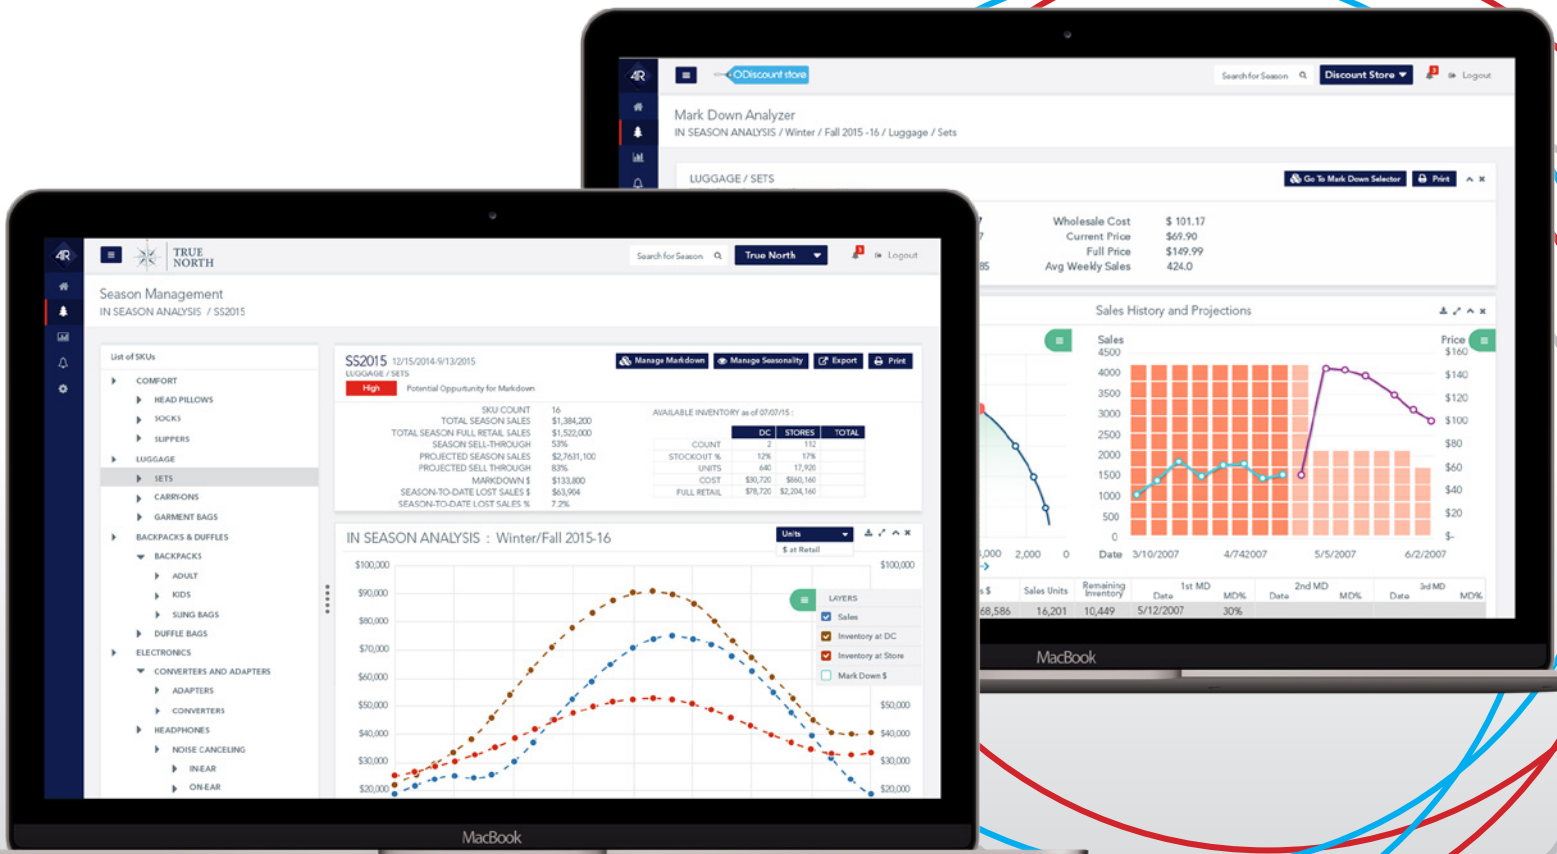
4R

ODiscount store

Search for Season

Discount Store

Logout

Mark Down Analyzer

IN SEASON ANALYSIS / Winter / Fall 2015 -16 / Luggage / Sets

LUGGAGE / SETS

Go To Mark Down Selector

Print

Wholesale Cost $ 101.17
Current Price $69.90
Full Price $149.99
Avg Weekly Sales 424.0

Sales History and Projections

Sales

Price

4500 4000 3500 3000 2500 2000 1500 1000 500 0

$160 $140 $120 $100 $80 $60 $40 $20 $-

,000 2,000 0

Date 3/10/2007 4/742007 5/5/2007 6/2/2007

| s $ | Sales Units | Remaining Inventory | 1st MD Date | MD% | 2nd MD Date | MD% | 3rd MD Date | MD% |
|---|---|---|---|---|---|---|---|---|
| 68,586 | 16,201 | 10,449 | 5/12/2007 | 30% | | | | |

MacBook

4R

TRUE NORTH

Search for Season

True North

Logout

Season Management

IN SEASON ANALYSIS / SS2015

List of SKUs

COMFORT
HEAD PILLOWS
SOCKS
SLIPPERS
LUGGAGE
SETS
CARRY-ONS
GARMENT BAGS
BACKPACKS & DUFFLES
BACKPACKS
ADULT
KIDS
SLING BAGS
DUFFLE BAGS
ELECTRONICS
CONVERTERS AND ADAPTERS
ADAPTERS
CONVERTERS
HEADPHONES
NOISE CANCELING
IN-EAR
ON-EAR

SS2015 12/15/2014-9/13/2015

LUGGAGE / SETS

High Potential Opportunity for Markdown

Manage Markdown Manage Seasonality Export Print

SKU COUNT 16
TOTAL SEASON SALES $1,384,200
TOTAL SEASON FULL RETAIL SALES $1,522,000
SEASON SELL-THROUGH 53%
PROJECTED SEASON SALES $2,7631,100
PROJECTED SELL THROUGH 83%
MARKDOWN $ $133,800
SEASON-TO-DATE LOST SALES $ $63,904
SEASON-TO-DATE LOST SALES % 7.2%

AVAILABLE INVENTORY as of 07/07/15:

| | DC | STORES | TOTAL |
|---|---|---|---|
| COUNT | 2 | 112 | |
| STOCKOUT % | 12% | 17% | |
| UNITS | 640 | 17,920 | |
| COST | $30,720 | $660,160 | |
| FULL RETAIL | $78,720 | $2,204,160 | |

IN SEASON ANALYSIS : Winter/Fall 2015-16

Units

$ at Retail

$100,000 $90,000 $80,000 $70,000 $60,000 $50,000 $40,000 $30,000 $20,000

$100,000 $50,000 $40,000 $30,000 $20,000

LAYERS
Sales
Inventory at DC
Inventory at Store
Mark Down $

MacBook